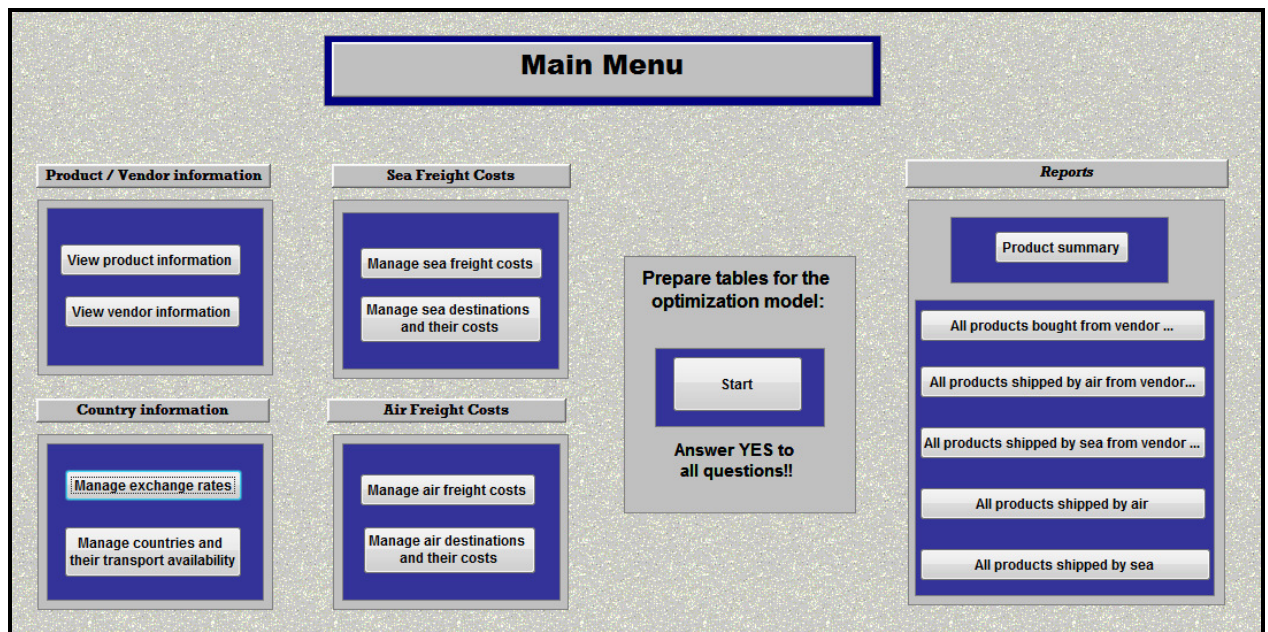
Main Menu

Product / Vendor information

View product information

View vendor information

Country information

Manage exchange rates

Manage countries and their transport availability

Sea Freight Costs

Manage sea freight costs

Manage sea destinations and their costs

Air Freight Costs

Manage air freight costs

Manage air destinations and their costs

Prepare tables for the optimization model:

Start

Answer YES to all questions!!

Reports

Product summary

All products bought from vendor ...

All products shipped by air from vendor...

All products shipped by sea from vendor ...

All products shipped by air

All products shipped by sea